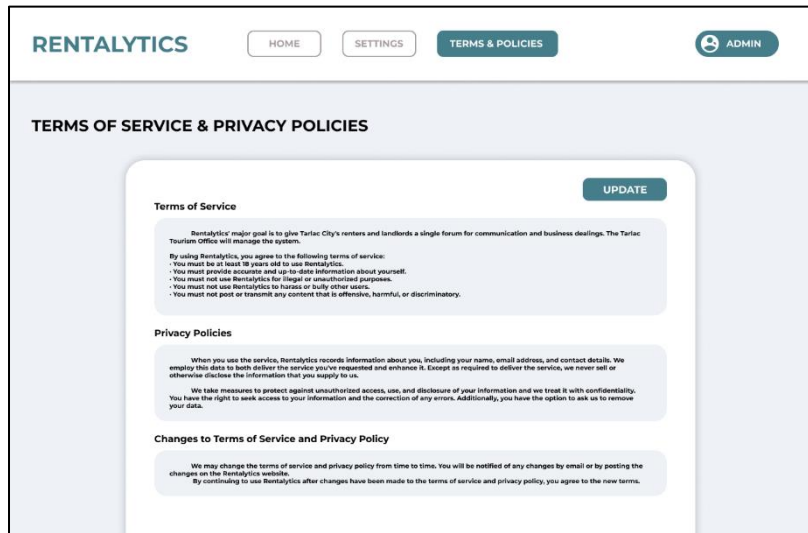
RENTALYTICS

HOME

SETTINGS

TERMS & POLICIES

ADMIN

TERMS OF SERVICE & PRIVACY POLICIES

UPDATE

Terms of Service

Rentalytics' major goal is to give Tarlac City's renters and landlords a single forum for communication and business dealings. The Tarlac Tourism Office will manage the system.

By using Rentalytics, you agree to the following terms of service:
· You must be at least 18 years old to use Rentalytics.
· You must provide accurate and up-to-date information about yourself.
· You must not use Rentalytics for illegal or unauthorized purposes.
· You must not use Rentalytics to harass or bully other users.
· You must not post or transmit any content that is offensive, harmful, or discriminatory.

Privacy Policies

When you use the service, Rentalytics records information about you, including your name, email address, and contact details. We employ this data to both deliver the service you've requested and enhance it. Except as required to deliver the service, we never sell or otherwise disclose the information that you supply to us.

We take measures to protect against unauthorized access, use, and disclosure of your information and we treat it with confidentiality. You have the right to seek access to your information and the correction of any errors. Additionally, you have the option to ask us to remove your data.

Changes to Terms of Service and Privacy Policy

We may change the terms of service and privacy policy from time to time. You will be notified of any changes by email or by posting the changes on the Rentalytics website.
By continuing to use Rentalytics after changes have been made to the terms of service and privacy policy, you agree to the new terms.